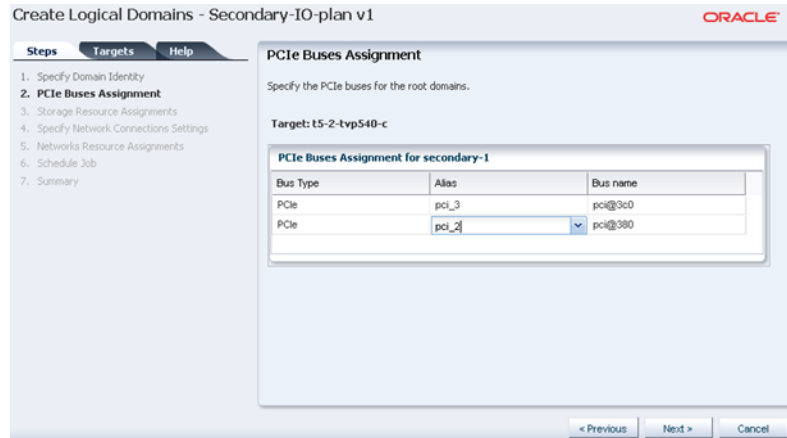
Create Logical Domains - Secondary-IO-plan v1

ORACLE

Steps Targets Help

1. Specify Domain Identity
2. PCIe Buses Assignment
3. Storage Resource Assignments
4. Specify Network Connections Settings
5. Networks Resource Assignments
6. Schedule Job
7. Summary

PCIe Buses Assignment

Specify the PCIe buses for the root domains.

Target: t5-2-tvp540-c

PCIe Buses Assignment for secondary-1

| Bus Type | Alias | Bus name |
|---|---|---|
| PCIe | pci_3 | pci@3c0 |
| PCIe | pci_2 | pci@380 |

< Previous Next > Cancel